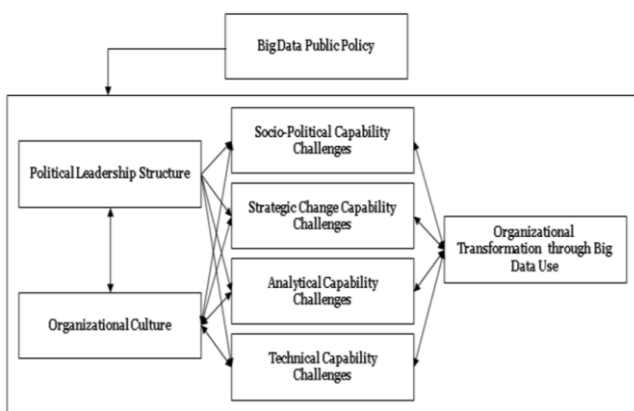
Big Data Public Policy

Political Leadership Structure

Organizational Culture

Socio-Political Capability Challenges

Strategic Change Capability Challenges

Analytical Capability Challenges

Technical Capability Challenges

Organizational Transformation through Big Data Use